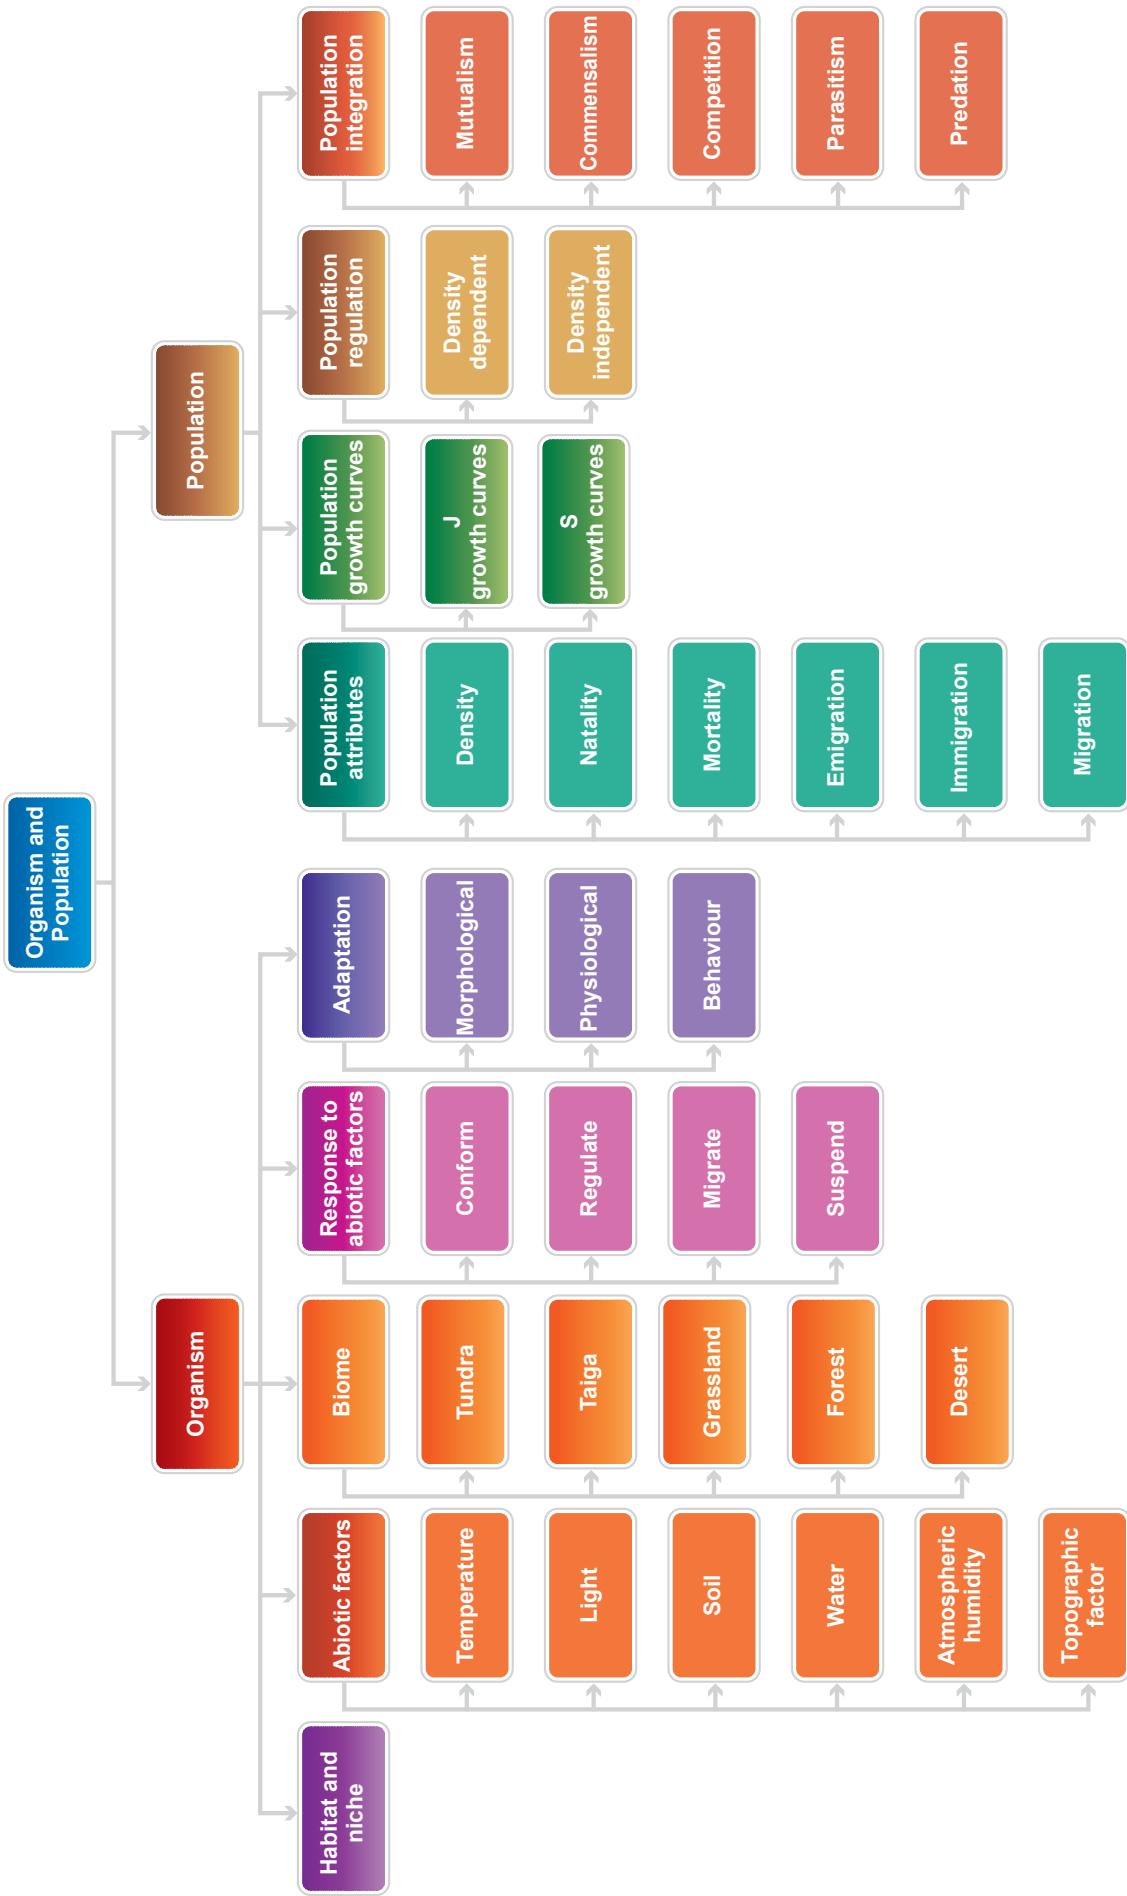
Organism and Population

Population

Population integration
Mutualism
Commensalism
Competition
Parasitism
Predation

Population regulation
Density dependent
Density independent

Population growth curves
J growth curves
S growth curves

Population attributes
Density
Natality
Mortality
Emigration
Immigration
Migration

Organism

Adaptation
Morphological
Physiological
Behaviour

Response to abiotic factors
Conform
Regulate
Migrate
Suspend

Biome
Tundra
Taiga
Grassland
Forest
Desert

Abiotic factors
Temperature
Light
Soil
Water
Atmospheric humidity
Topographic factor

Habitat and niche